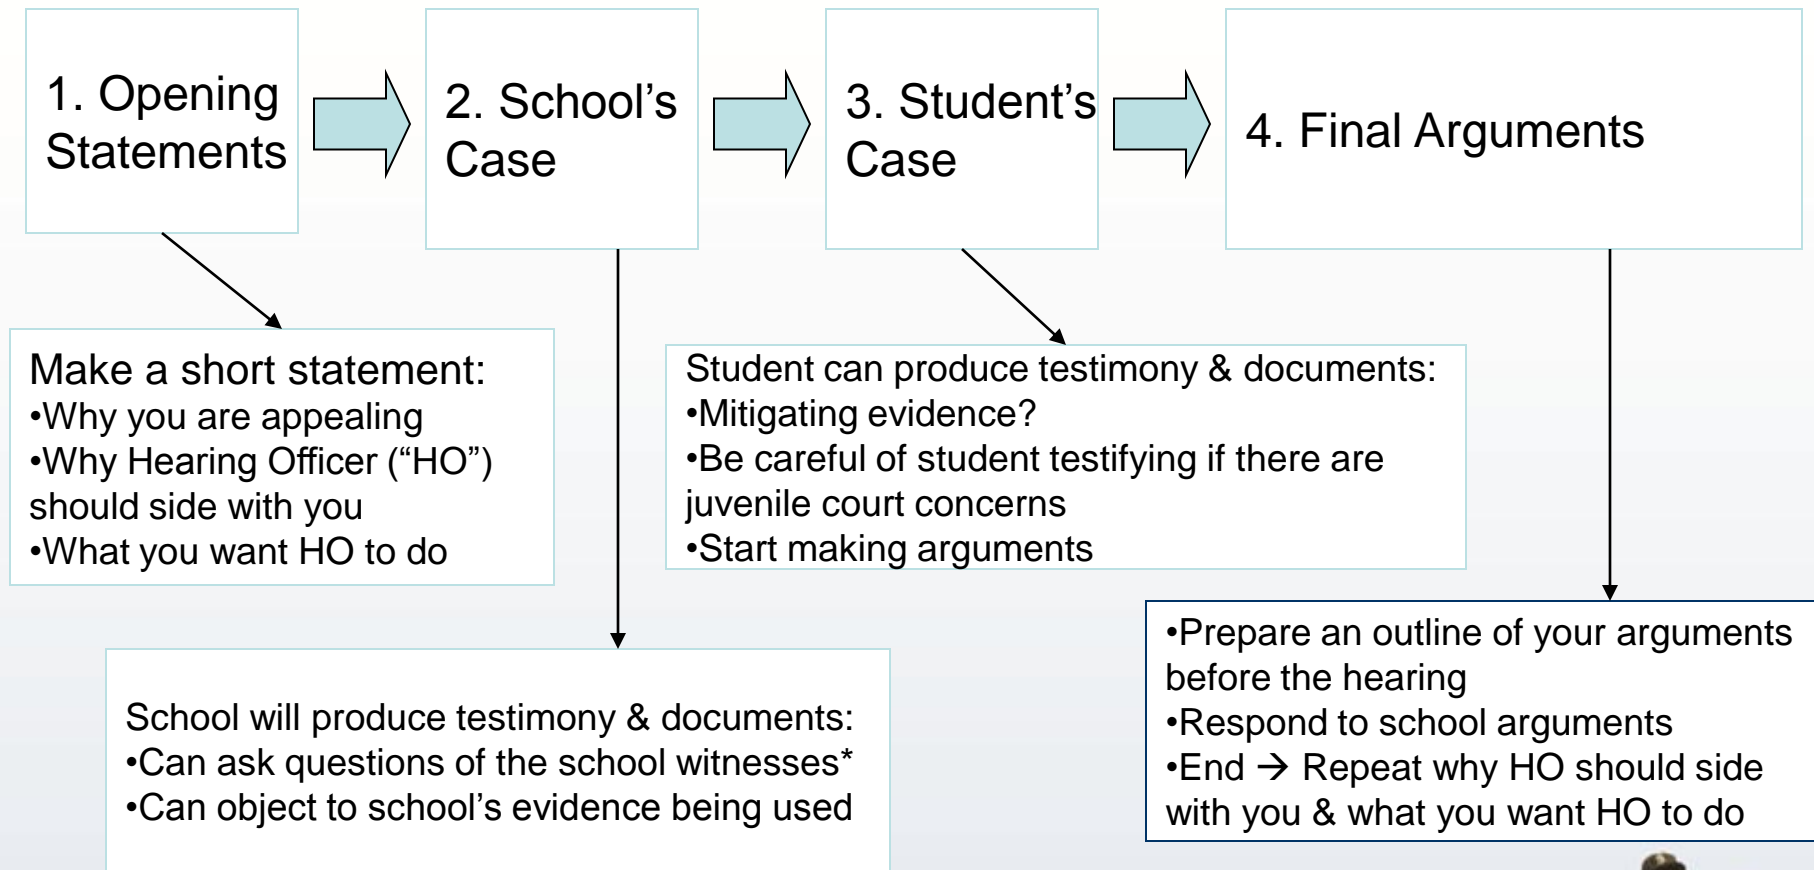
1. Opening Statements

2. School's Case

3. Student's Case

4. Final Arguments

Make a short statement:
•Why you are appealing
•Why Hearing Officer ("HO") should side with you
•What you want HO to do

Student can produce testimony & documents:
•Mitigating evidence?
•Be careful of student testifying if there are juvenile court concerns
•Start making arguments

School will produce testimony & documents:
•Can ask questions of the school witnesses*
•Can object to school's evidence being used

•Prepare an outline of your arguments before the hearing
•Respond to school arguments
•End → Repeat why HO should side with you & what you want HO to do